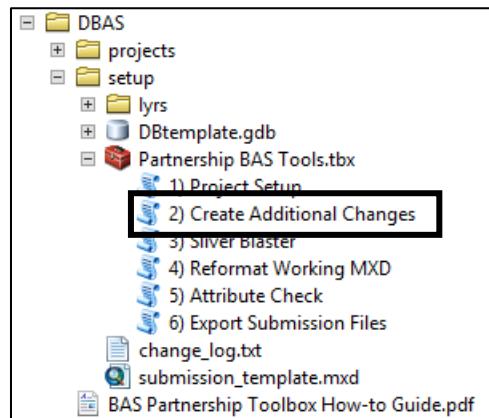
DBAS
projects
setup
lyrs
DBtemplate.gdb
Partnership BAS Tools.tbx
1) Project Setup
2) Create Additional Changes
3) Sliver Blaster
4) Reformat Working MXD
5) Attribute Check
6) Export Submission Files
change_log.txt
submission_template.mxd
BAS Partnership Toolbox How-to Guide.pdf